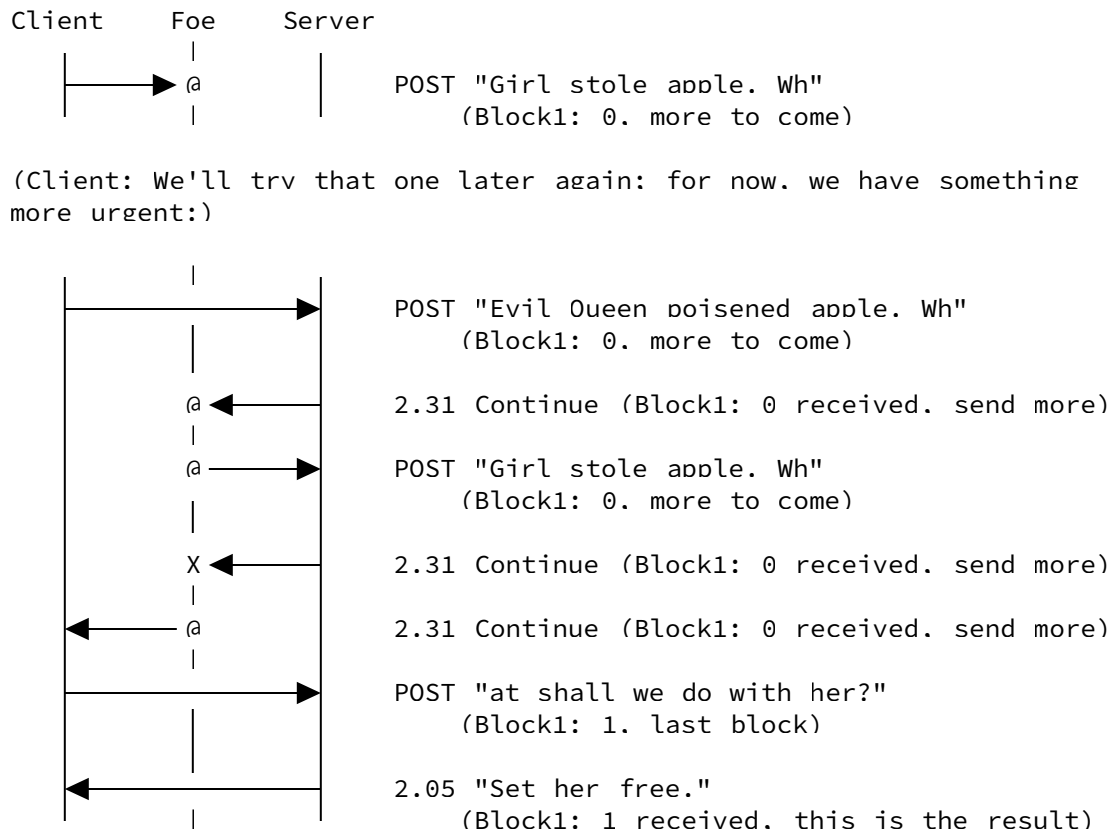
Client Foe Server

@ POST "Girl stole apple. Wh" (Block1: 0, more to come)

(Client: We'll try that one later again; for now, we have something more urgent:)

POST "Evil Queen poisened apple. Wh" (Block1: 0, more to come)

@ 2.31 Continue (Block1: 0 received, send more)

@ POST "Girl stole apple. Wh" (Block1: 0, more to come)

X 2.31 Continue (Block1: 0 received, send more)

@ 2.31 Continue (Block1: 0 received, send more)

POST "at shall we do with her?" (Block1: 1, last block)

2.05 "Set her free." (Block1: 1 received, this is the result)